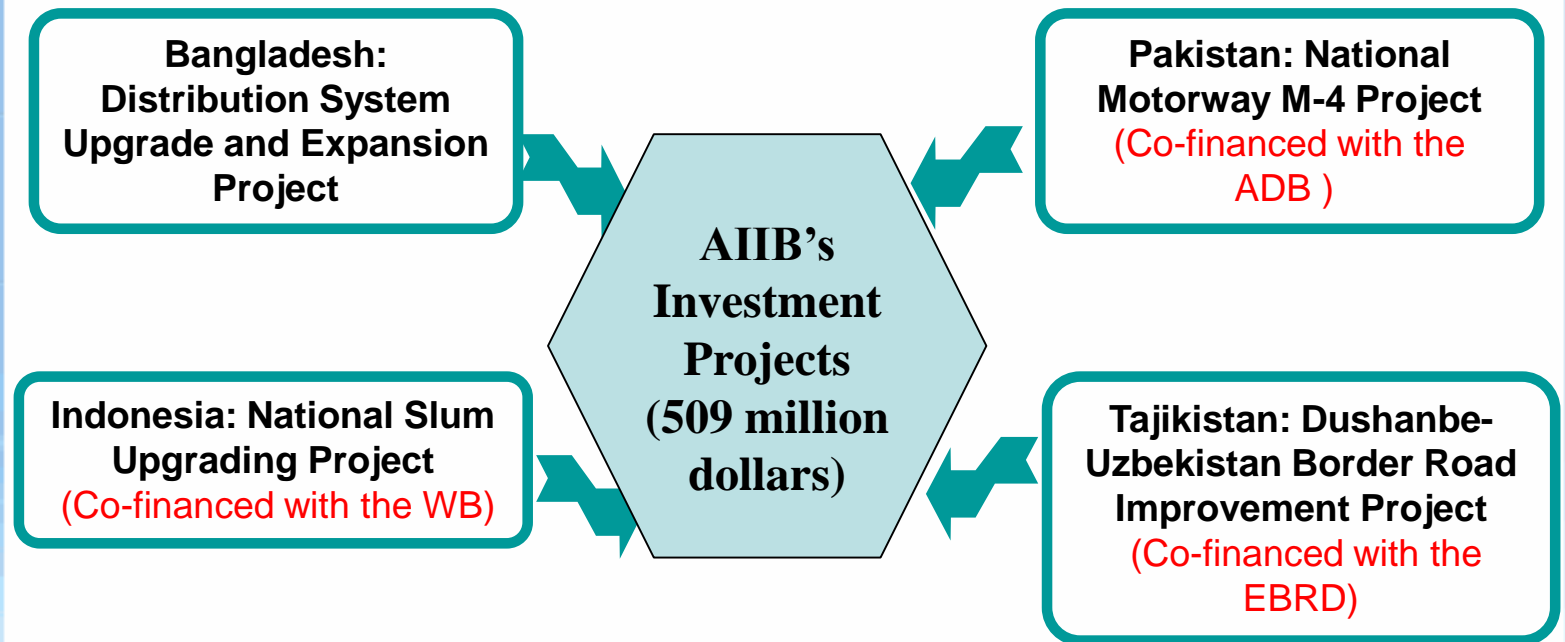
Bangladesh: Distribution System Upgrade and Expansion Project

Pakistan: National Motorway M-4 Project (Co-financed with the ADB )

AIIB's Investment Projects (509 million dollars)

Indonesia: National Slum Upgrading Project (Co-financed with the WB)

Tajikistan: Dushanbe-Uzbekistan Border Road Improvement Project (Co-financed with the EBRD)